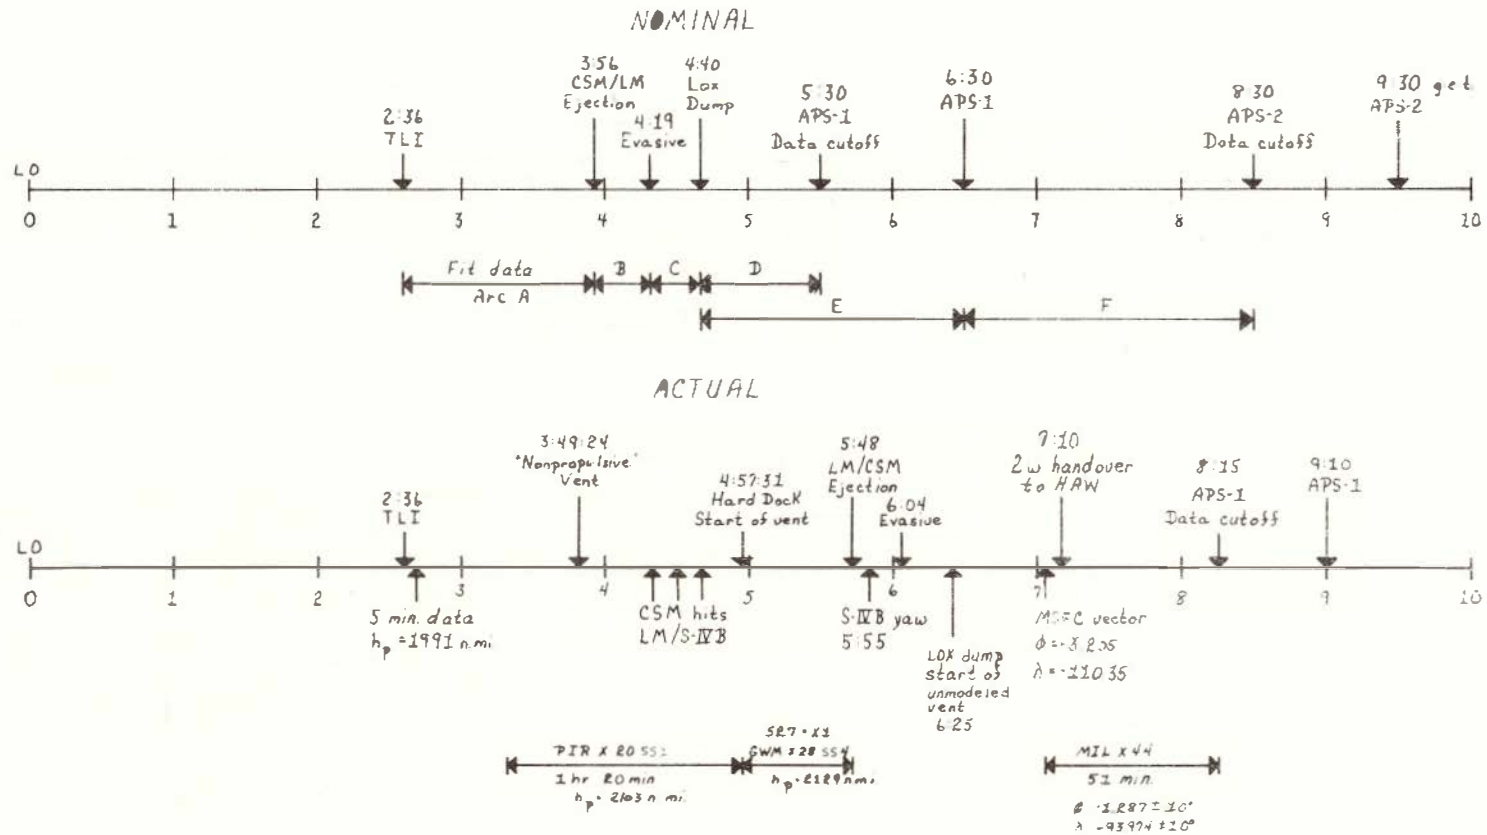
NOMINAL

2:36
TLI

3:56
CSM/LM
Ejection

4:19
Evasive

4:40
Lox
Dump

5:30
APS-1
Data cutoff

6:30
APS-1

8:30
APS-2
Data cutoff

9:30 get
APS-2

LO

0 1 2 3 4 5 6 7 8 9 10

Fit data
Arc A

B

C

D

E

F

ACTUAL

2:36
TLI

3:49:24
"Nonpropulsive"
Vent

4:57:31
Hard Dock
Start of vent

5:48
LM/CSM
Ejection

6:04
Evasive

7:10
2w handover
to HAW

8:15
APS-1
Data cutoff

9:10
APS-1

LO

0 1 2 3 4 5 6 7 8 9 10

5 min. data
$h_p$ =1991 n.mi.

CSM hits
LM/S-IVB

S-IVB yaw
5:55

LOX dump
start of
unmodeled
vent
6:25

MSFC vector
$\phi$ = -3.205
$\lambda$ = -110.35

PIR X 20 SS:
1 hr 20 min
$h_p$ = 2103 n.mi.

SR7 • X1
GWM X 28 SS4
$h_p$ = 2129 n.mi.

MIL X 44
51 min.
$\phi$ -1.287 ± 10°
$\lambda$ -93.924 ± 10°